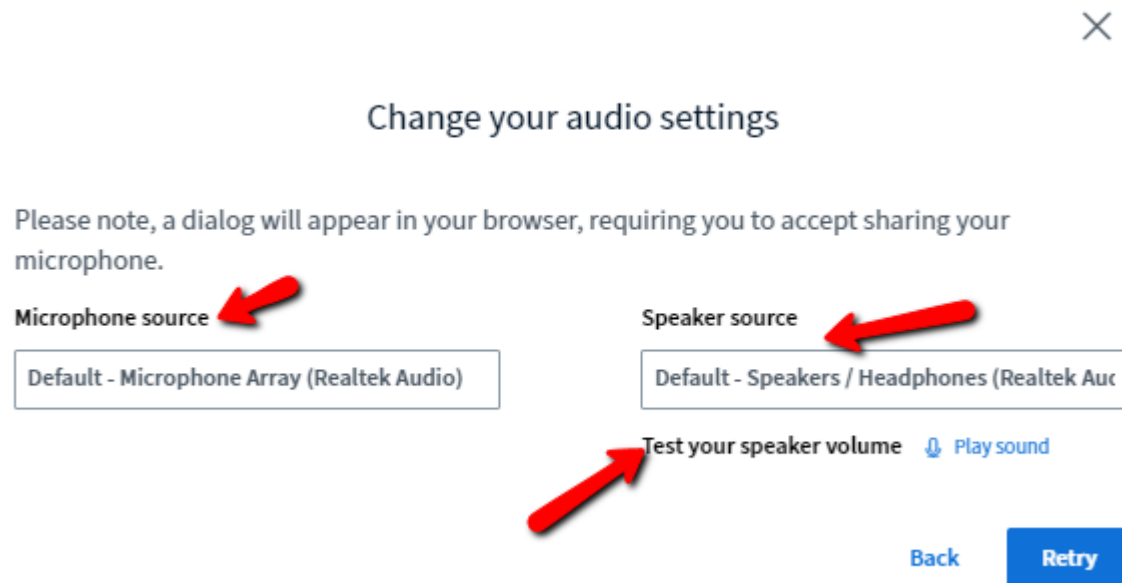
Change your audio settings

Please note, a dialog will appear in your browser, requiring you to accept sharing your microphone.

Microphone source

Default - Microphone Array (Realtek Audio)

Speaker source

Default - Speakers / Headphones (Realtek Auc

Test your speaker volume Play sound

Back Retry